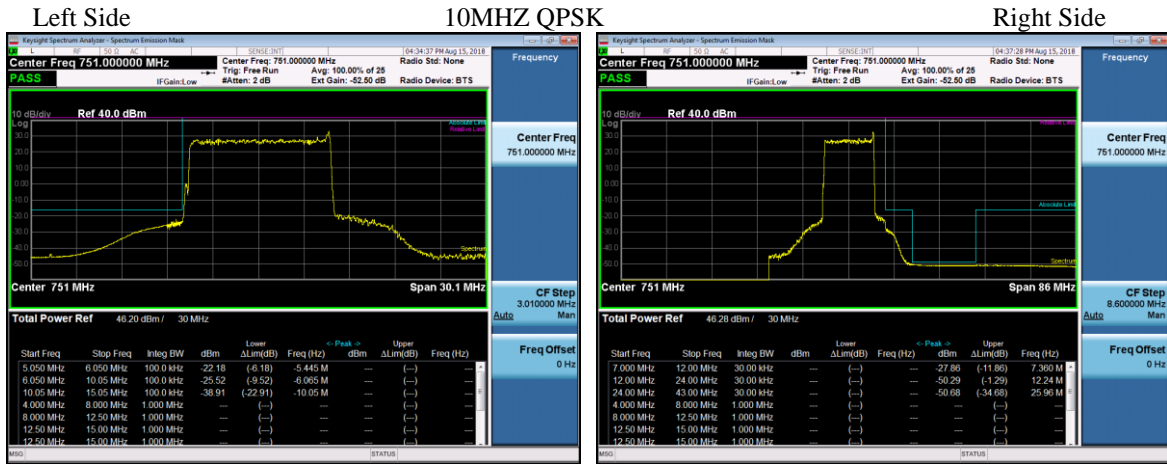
Left Side 10MHZ QPSK Right Side

Keysight Spectrum Analyzer - Spectrum Emission Mask
L RF 50 Ω AC SENSE:INT 04:34:37 PM Aug 15, 2018
Center Freq 751.000000 MHz
PASS
Center Freq: 751.000000 MHz
Trig: Free Run
#Atten: 2 dB
IFGain:Low
Avg: 100.00% of 25
Ext Gain: -52.50 dB
Radio Std: None
Radio Device: BTS
Frequency

10 dB/div Ref 40.0 dBm
Log
30.0
20.0
10.0
0.00
-10.0
-20.0
-30.0
-40.0
-50.0
Absolute Limit
Relative Limit
Spectrum
Center 751 MHz Span 30.1 MHz

Center Freq
751.000000 MHz

Total Power Ref 46.20 dBm / 30 MHz

| Start Freq | Stop Freq | Integ BW | dBm | Lower ΔLim(dB) | Freq (Hz) | <- Peak -> dBm | Upper ΔLim(dB) | Freq (Hz) |
|---|---|---|---|---|---|---|---|---|
| 5.050 MHz | 6.050 MHz | 100.0 kHz | -22.18 | (-6.18) | -5.445 M | --- | (---) | --- |
| 6.050 MHz | 10.05 MHz | 100.0 kHz | -25.52 | (-9.52) | -6.065 M | --- | (---) | --- |
| 10.05 MHz | 15.05 MHz | 100.0 kHz | -38.91 | (-22.91) | -10.05 M | --- | (---) | --- |
| 4.000 MHz | 8.000 MHz | 1.000 MHz | --- | (---) | --- | --- | (---) | --- |
| 8.000 MHz | 12.50 MHz | 1.000 MHz | --- | (---) | --- | --- | (---) | --- |
| 12.50 MHz | 15.00 MHz | 1.000 MHz | --- | (---) | --- | --- | (---) | --- |
| 12.50 MHz | 15.00 MHz | 1.000 MHz | --- | (---) | --- | --- | (---) | --- |

CF Step
3.010000 MHz
Auto Man

Freq Offset
0 Hz

MSG STATUS

Keysight Spectrum Analyzer - Spectrum Emission Mask
L RF 50 Ω AC SENSE:INT 04:37:28 PM Aug 15, 2018
Center Freq 751.000000 MHz
PASS
Center Freq: 751.000000 MHz
Trig: Free Run
#Atten: 2 dB
IFGain:Low
Avg: 100.00% of 25
Ext Gain: -52.50 dB
Radio Std: None
Radio Device: BTS
Frequency

10 dB/div Ref 40.0 dBm
Log
30.0
20.0
10.0
0.00
-10.0
-20.0
-30.0
-40.0
-50.0
Relative Limit
Absolute Limit
Spectrum
Center 751 MHz Span 86 MHz

Center Freq
751.000000 MHz

Total Power Ref 46.28 dBm / 30 MHz

| Start Freq | Stop Freq | Integ BW | dBm | Lower ΔLim(dB) | Freq (Hz) | <- Peak -> dBm | Upper ΔLim(dB) | Freq (Hz) |
|---|---|---|---|---|---|---|---|---|
| 7.000 MHz | 12.00 MHz | 30.00 kHz | --- | (---) | --- | -27.86 | (-11.86) | 7.360 M |
| 12.00 MHz | 24.00 MHz | 30.00 kHz | --- | (---) | --- | -50.29 | (-1.29) | 12.24 M |
| 24.00 MHz | 43.00 MHz | 30.00 kHz | --- | (---) | --- | -50.68 | (-34.68) | 25.96 M |
| 4.000 MHz | 8.000 MHz | 1.000 MHz | --- | (---) | --- | --- | (---) | --- |
| 8.000 MHz | 12.50 MHz | 1.000 MHz | --- | (---) | --- | --- | (---) | --- |
| 12.50 MHz | 15.00 MHz | 1.000 MHz | --- | (---) | --- | --- | (---) | --- |
| 12.50 MHz | 15.00 MHz | 1.000 MHz | --- | (---) | --- | --- | (---) | --- |

CF Step
8.600000 MHz
Auto Man

Freq Offset
0 Hz

MSG STATUS